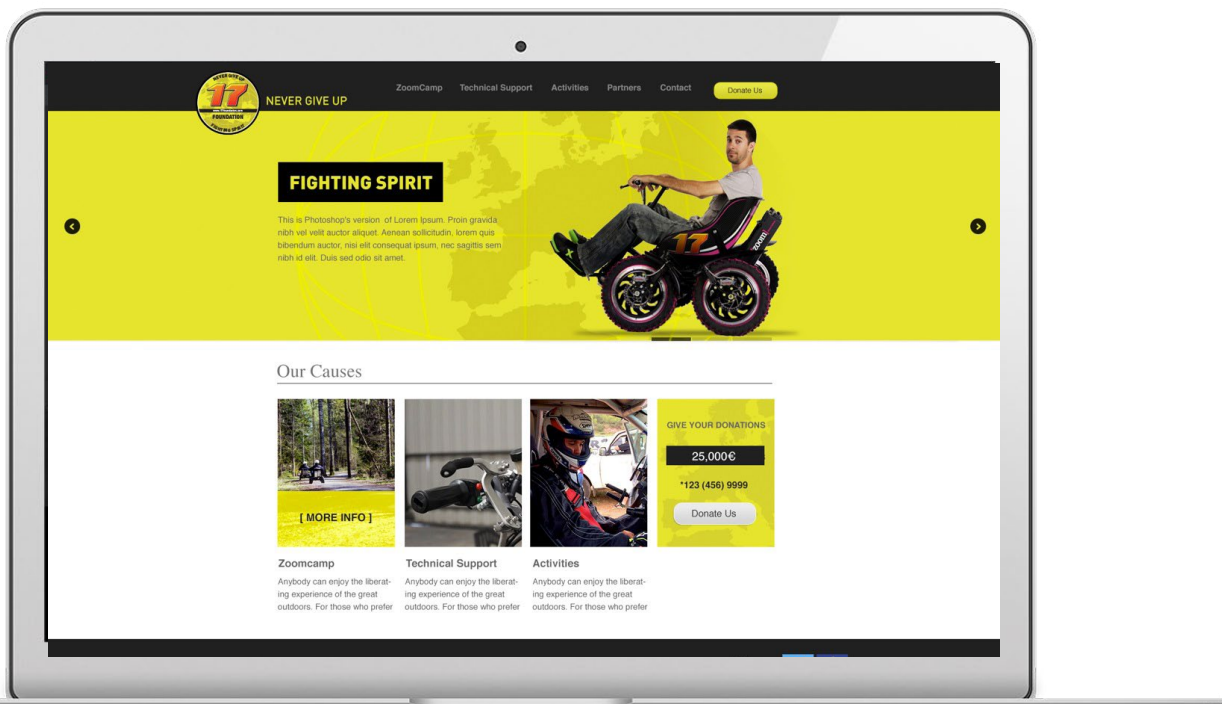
NEVER GIVE UP 17 FOUNDATION

NEVER GIVE UP

ZoomCamp Technical Support Activities Partners Contact Donate Us

FIGHTING SPIRIT

This is Photoshop's version of Lorem Ipsum. Proin gravida nibh vel velit auctor aliquet. Aenean sollicitudin, lorem quis bibendum auctor, nisi elit consequat ipsum, nec sagittis sem nibh id elit. Duis sed odio sit amet.

Our Causes

[ MORE INFO ]

GIVE YOUR DONATIONS

25,000€

*123 (456) 9999

Donate Us

Zoomcamp

Anybody can enjoy the liberating experience of the great outdoors. For those who prefer

Technical Support

Anybody can enjoy the liberating experience of the great outdoors. For those who prefer

Activities

Anybody can enjoy the liberating experience of the great outdoors. For those who prefer